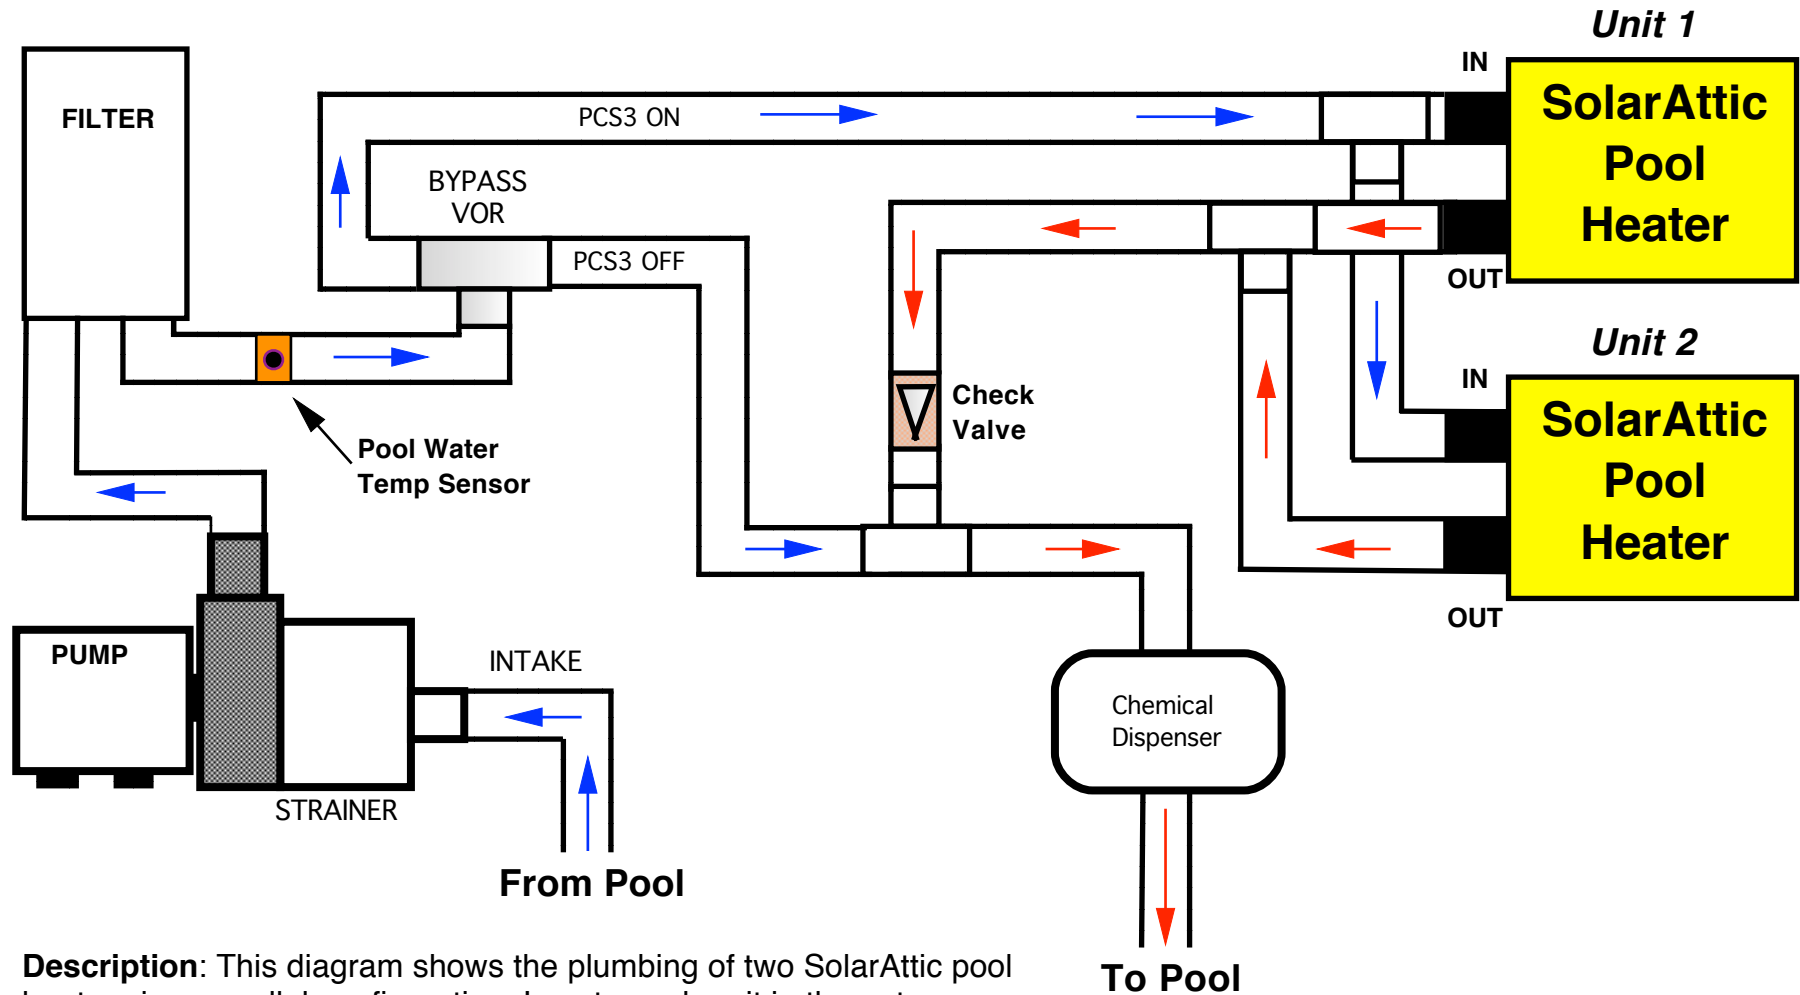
Unit 1

IN

SolarAttic Pool Heater

OUT

Unit 2

IN

SolarAttic Pool Heater

OUT

FILTER

PCS3 ON

BYPASS VOR

PCS3 OFF

Check Valve

Pool Water Temp Sensor

PUMP

STRAINER

INTAKE

From Pool

Chemical Dispenser

To Pool

**Description**: This diagram shows the plumbing of two SolarAttic pool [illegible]